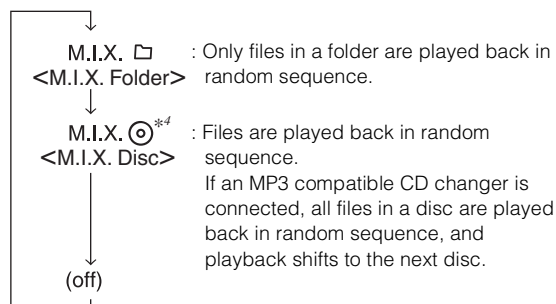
M.I.X. 🗀
<M.I.X. Folder>

: Only files in a folder are played back in random sequence.

M.I.X. ⊙$^{*4}$
<M.I.X. Disc>

: Files are played back in random sequence.
If an MP3 compatible CD changer is connected, all files in a disc are played back in random sequence, and playback shifts to the next disc.

(off)